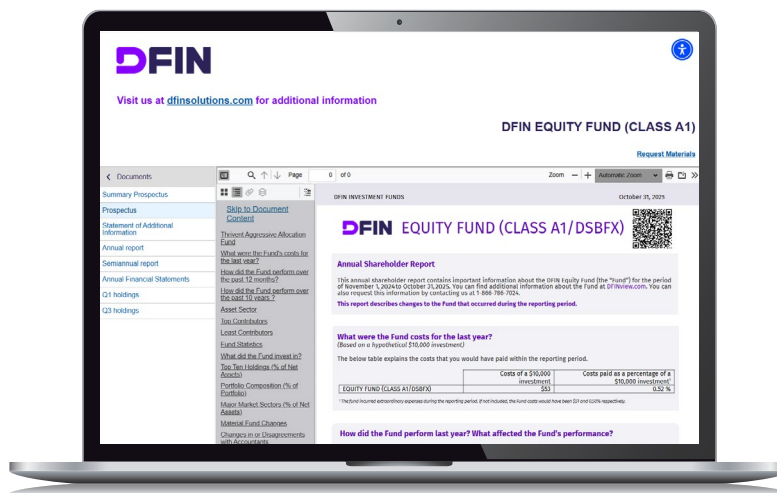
DFIN

Visit us at dfinsolutions.com for additional information

DFIN EQUITY FUND (CLASS A1)

Request Materials

< Documents

Summary Prospectus

Prospectus

Statement of Additional Information

Annual report

Semiannual report

Annual Financial Statements

Q1 holdings

Q3 holdings

Page 0 of 0

Zoom — + Automatic Zoom

Skip to Document Content

Thrivent Aggressive Allocation Fund

What were the Fund's costs for the last year?

How did the Fund perform over the past 12 months?

How did the Fund perform over the past 10 years ?

Asset Sector

Top Contributors

Least Contributors

Fund Statistics

What did the Fund invest in?

Top Ten Holdings (% of Net Assets)

Portfolio Composition (% of Portfolio)

Major Market Sectors (% of Net Assets)

Material Fund Changes

Changes in or Disagreements with Accountants

DFIN INVESTMENT FUNDS

October 31, 2025

DFIN EQUITY FUND (CLASS A1/DSBFX)

Annual Shareholder Report

This annual shareholder report contains important information about the DFIN Equity Fund (the "Fund") for the period of November 1, 2024to October 31,2025. You can find additional information about the Fund at DFINview.com. You can also request this information by contacting us at 1-866-766-7024.

This report describes changes to the Fund that occurred during the reporting period.

What were the Fund costs for the last year?
(Based on a hypothetical $10,000 investment)

The below table explains the costs that you would have paid within the reporting period.

| | Costs of a $10,000 investment | Costs paid as a percentage of a $10,000 investment¹ |
|---|---|---|
| EQUITY FUND (CLASS A1/DSBFX) | $53 | 0.52 % |

¹ The fund incurred extraordinary expenses during the reporting period. If not included, the fund costs would have been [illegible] and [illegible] respectively.

How did the Fund perform last year? What affected the Fund's performance?